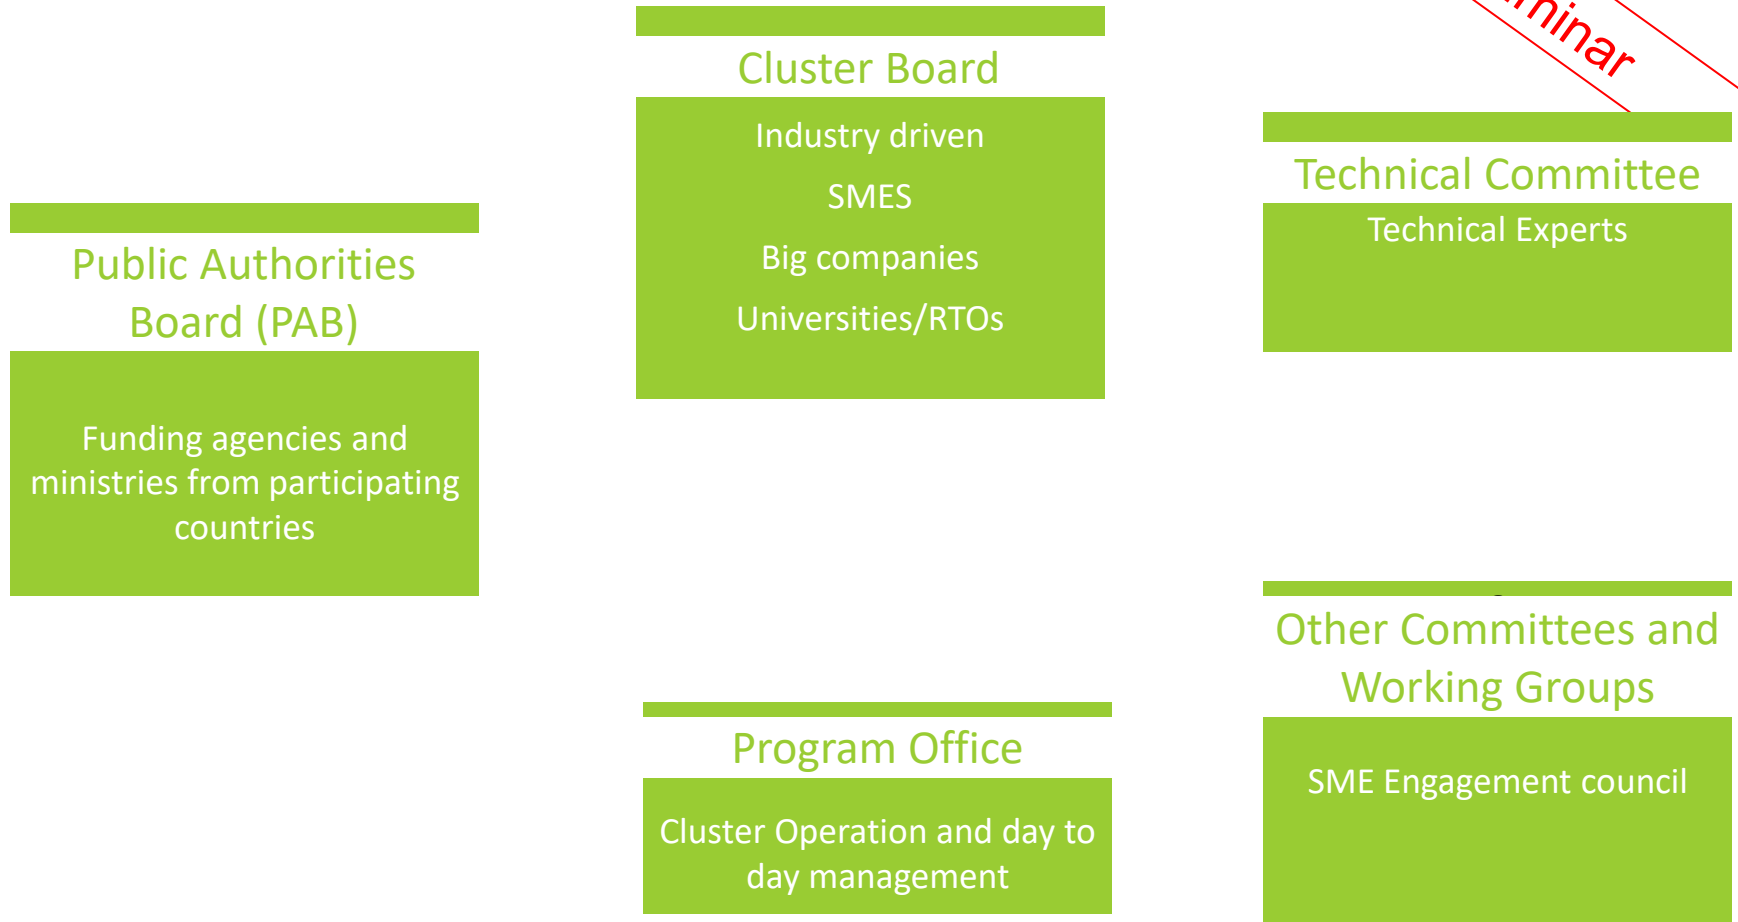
Cluster Board

Industry driven

SMES

Big companies

Universities/RTOs

minar

Technical Committee

Technical Experts

Public Authorities Board (PAB)

Funding agencies and ministries from participating countries

Other Committees and Working Groups

SME Engagement council

Program Office

Cluster Operation and day to day management